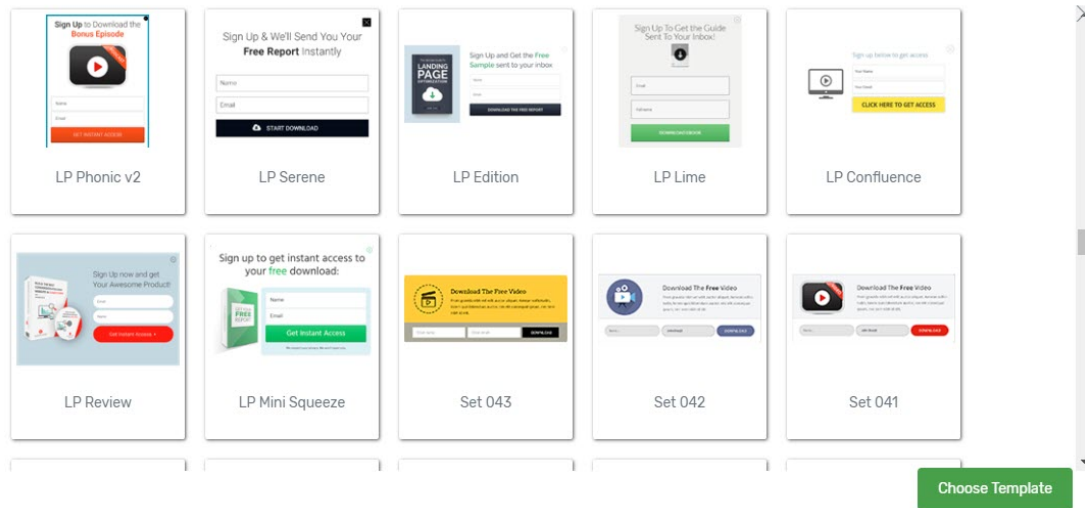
Sign Up to Download the Bonus Episode

Name

Email

GET INSTANT ACCESS

LP Phonic v2

Sign Up & We'll Send You Your Free Report Instantly

Name

Email

START DOWNLOAD

LP Serene

LANDING PAGE

Sign Up and Get the Free Sample sent to your inbox

Name

Email

DOWNLOAD THE FREE REPORT

LP Edition

Sign Up To Get the Guide Sent To Your Inbox!

Email

Fullname

DOWNLOAD NOW

LP Lime

Sign up below to get access

Your Name

Your Email

CLICK HERE TO GET ACCESS

LP Confluence

Sign Up now and get Your Awesome Product!

Email

Name

Get Instant Access

LP Review

Sign up to get instant access to your free download:

FREE REPORT

Name

Email

Get Instant Access

LP Mini Squeeze

Download The Free Video

DOWNLOAD

Set 043

Download The Free Video

DOWNLOAD

Set 042

Download The Free Video

DOWNLOAD

Set 041

Choose Template